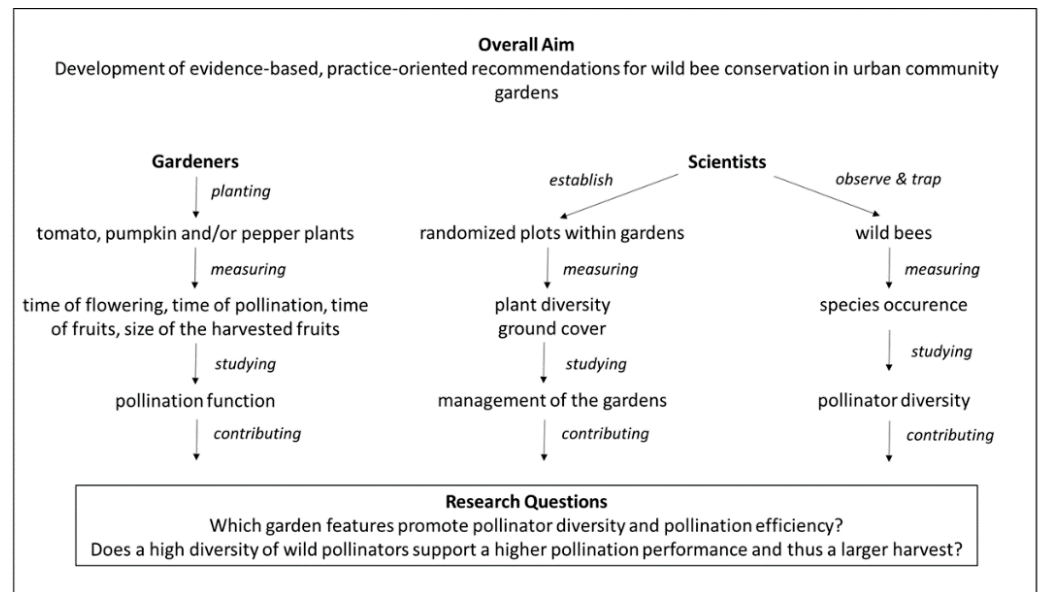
**Overall Aim**
Development of evidence-based, practice-oriented recommendations for wild bee conservation in urban community gardens

**Gardeners**
*planting*
tomato, pumpkin and/or pepper plants
*measuring*
time of flowering, time of pollination, time of fruits, size of the harvested fruits
*studying*
pollination function
*contributing*

**Scientists**
*establish*
randomized plots within gardens
*measuring*
plant diversity
ground cover
*studying*
management of the gardens
*contributing*

*observe & trap*
wild bees
*measuring*
species occurence
*studying*
pollinator diversity
*contributing*

**Research Questions**
Which garden features promote pollinator diversity and pollination efficiency?
Does a high diversity of wild pollinators support a higher pollination performance and thus a larger harvest?